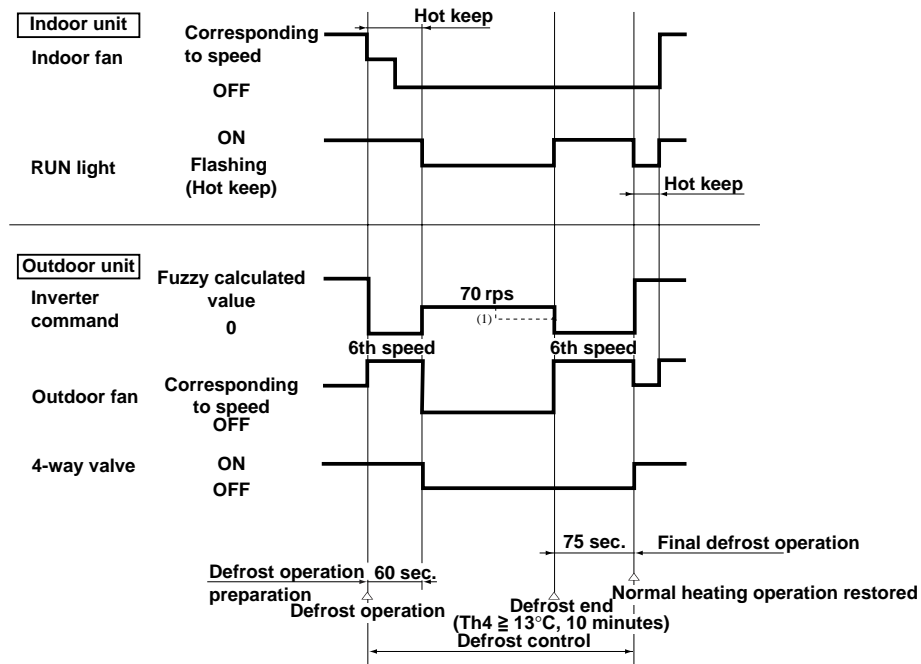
Indoor unit
Indoor fan
Corresponding to speed
OFF
Hot keep

RUN light
ON
Flashing (Hot keep)
Hot keep

Outdoor unit
Inverter command
Fuzzy calculated value
0
70 rps
(1)
6th speed
6th speed

Outdoor fan
Corresponding to speed
OFF

4-way valve
ON
OFF

75 sec.
Final defrost operation
Defrost operation preparation
60 sec.
Defrost operation
Defrost end (Th4 ≧ 13°C, 10 minutes)
Normal heating operation restored
Defrost control